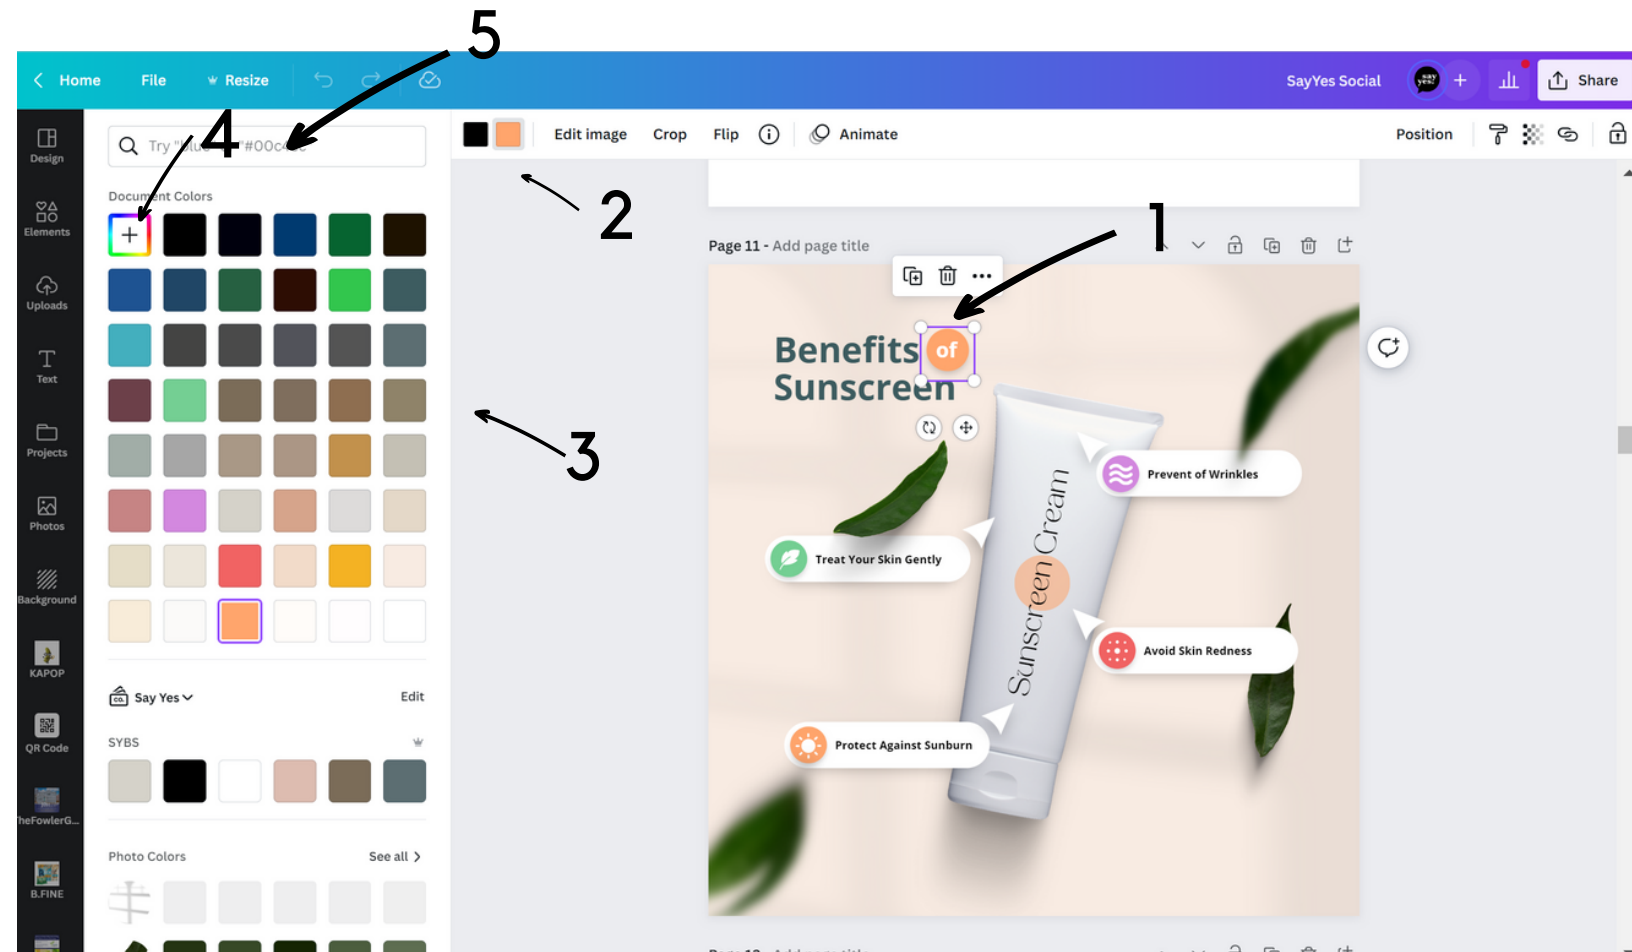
5

Home File Resize

SayYes Social

Share

4

Try "blue" or "#00c4cc"

Edit image Crop Flip Animate

Position

Design

Elements

Uploads

Text

Projects

Photos

Background

KAPOP

QR Code

TheFowlerG...

B.FINE

Document Colors

2

1

Page 11 - Add page title

Benefits of Sunscreen

3

Prevent of Wrinkles

Treat Your Skin Gently

Sunscreen Cream

Avoid Skin Redness

Protect Against Sunburn

Say Yes

Edit

SYBS

Photo Colors

See all